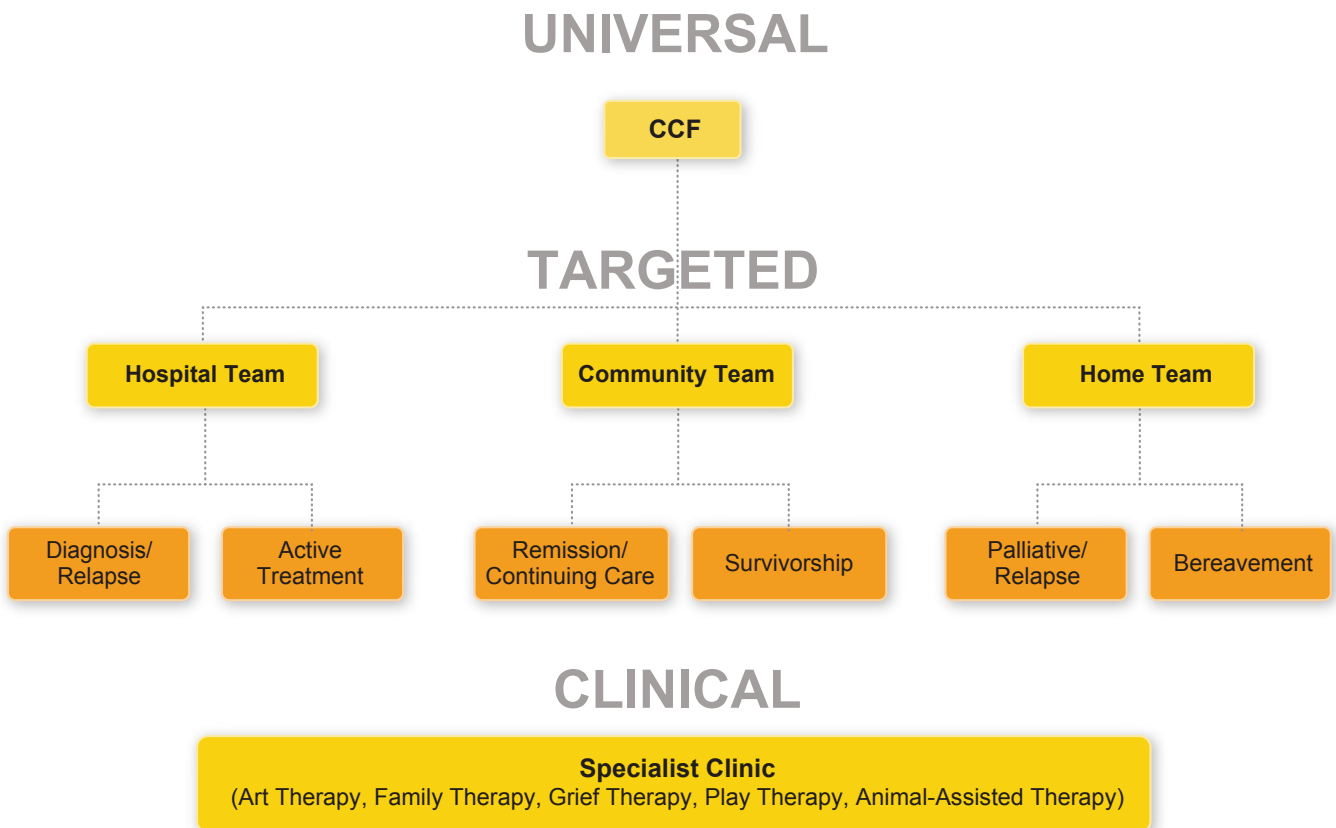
UNIVERSAL

CCF

TARGETED

Hospital Team

Community Team

Home Team

Diagnosis/ Relapse

Active Treatment

Remission/ Continuing Care

Survivorship

Palliative/ Relapse

Bereavement

CLINICAL

Specialist Clinic
(Art Therapy, Family Therapy, Grief Therapy, Play Therapy, Animal-Assisted Therapy)